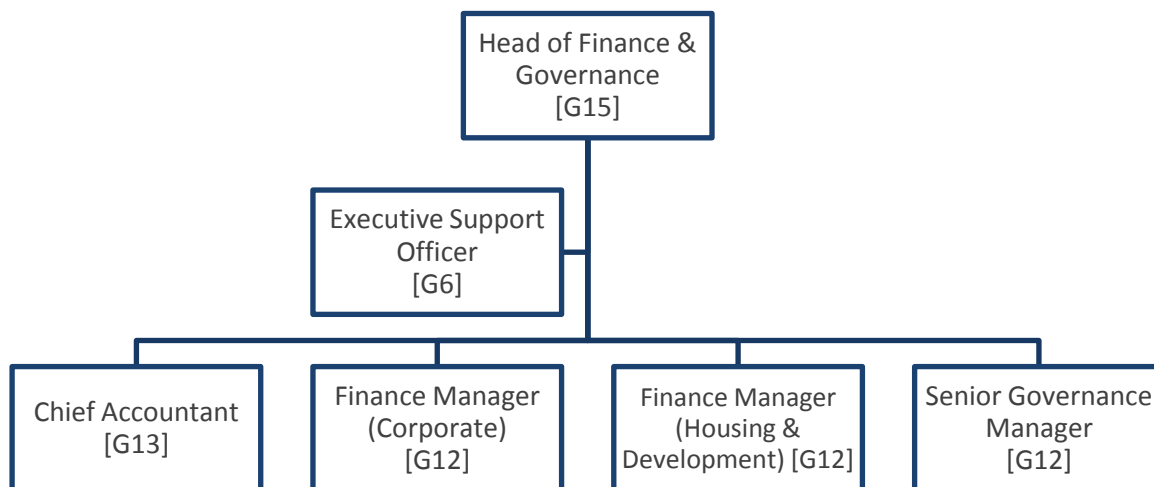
Head of Finance & Governance
[G15]

Executive Support Officer
[G6]

Chief Accountant
[G13]

Finance Manager (Corporate)
[G12]

Finance Manager (Housing & Development) [G12]

Senior Governance Manager
[G12]